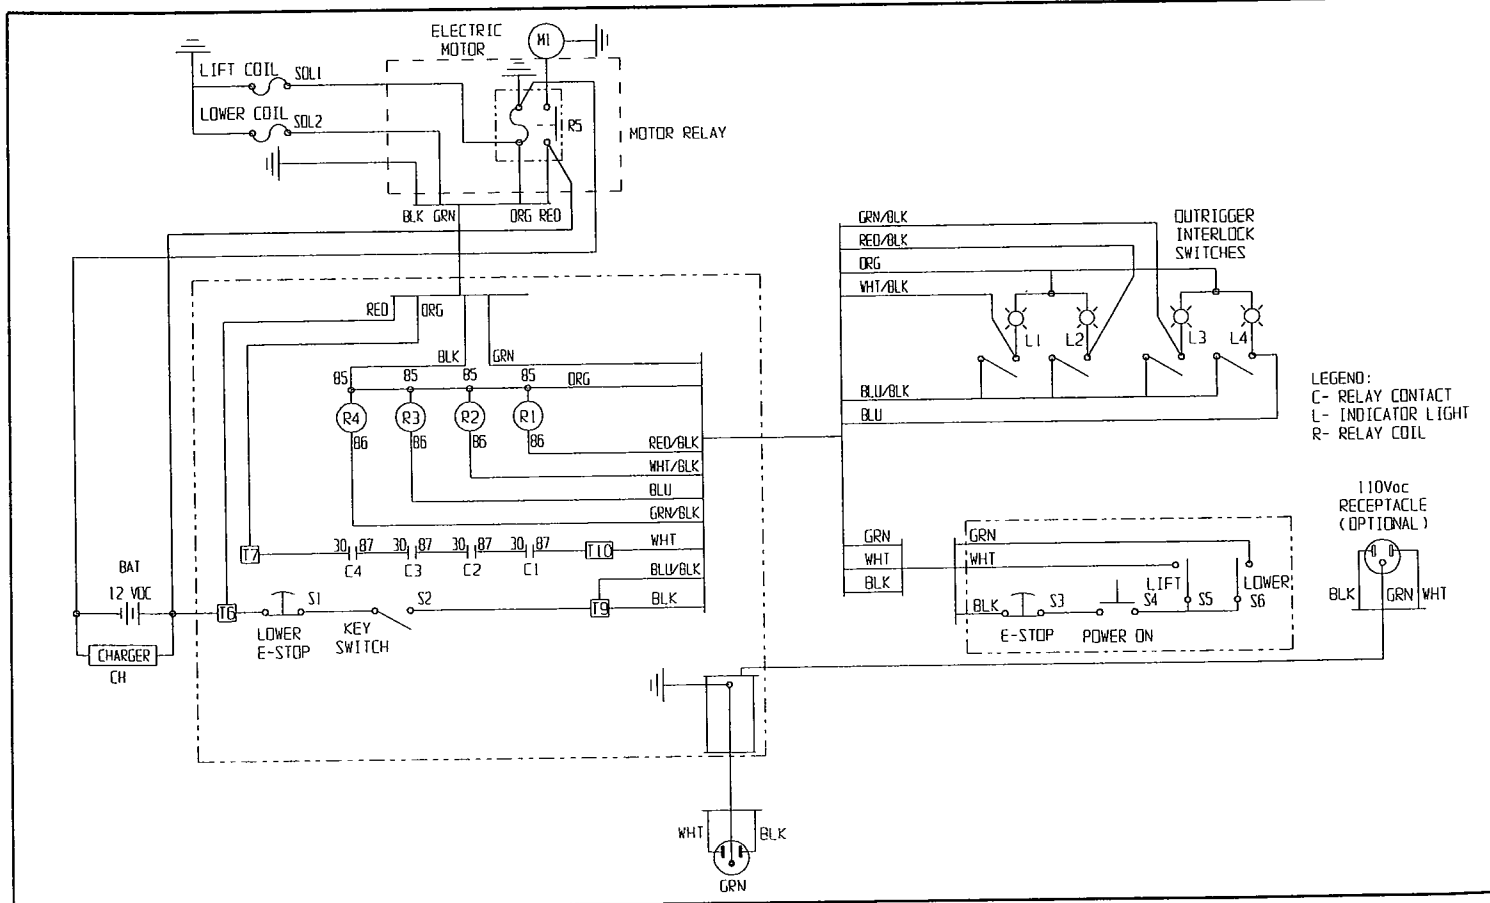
ELECTRIC MOTOR

M1

LIFT COIL SOL1

LOWER COIL SOL2

R5

MOTOR RELAY

BLK GRN ORG RED

RED ORG

BLK GRN

85 85 85 85 ORG

R4 R3 R2 R1

86 86 86 86

RED/BLK

WHT/BLK

BLU

GRN/BLK

T7 30 87 30 87 30 87 30 87 T10 WHT

C4 C3 C2 C1

BLU/BLK

BLK

BAT

12 VDC

T6 S1 S2 T9

LOWER E-STOP

KEY SWITCH

CHARGER

CH

GRN/BLK

RED/BLK

ORG

WHT/BLK

OUTRIGGER INTERLOCK SWITCHES

L1 L2 L3 L4

BLU/BLK

BLU

LEGEND:
C- RELAY CONTACT
L- INDICATOR LIGHT
R- RELAY COIL

GRN

WHT

BLK

GRN

WHT

LIFT

LOWER

BLK S3 S4 S5 S6

E-STOP POWER ON

110Vac RECEPTACLE (OPTIONAL)

BLK GRN WHT

WHT BLK

GRN